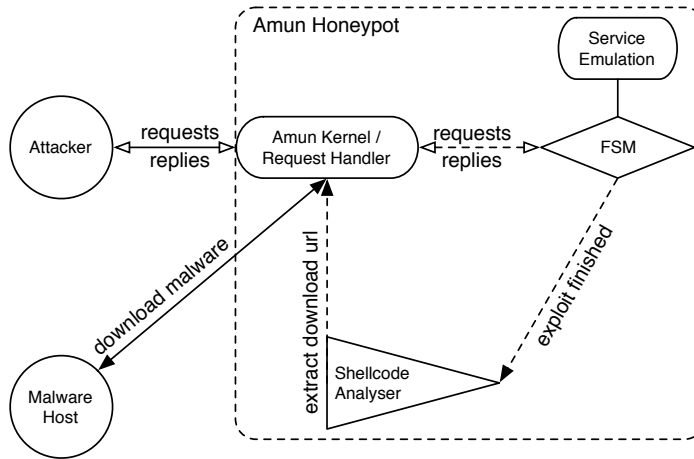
Amun Honeypot

Service Emulation

Attacker

requests

replies

Amun Kernel / Request Handler

requests

replies

FSM

download malware

extract download url

exploit finished

Shellcode Analyser

Malware Host